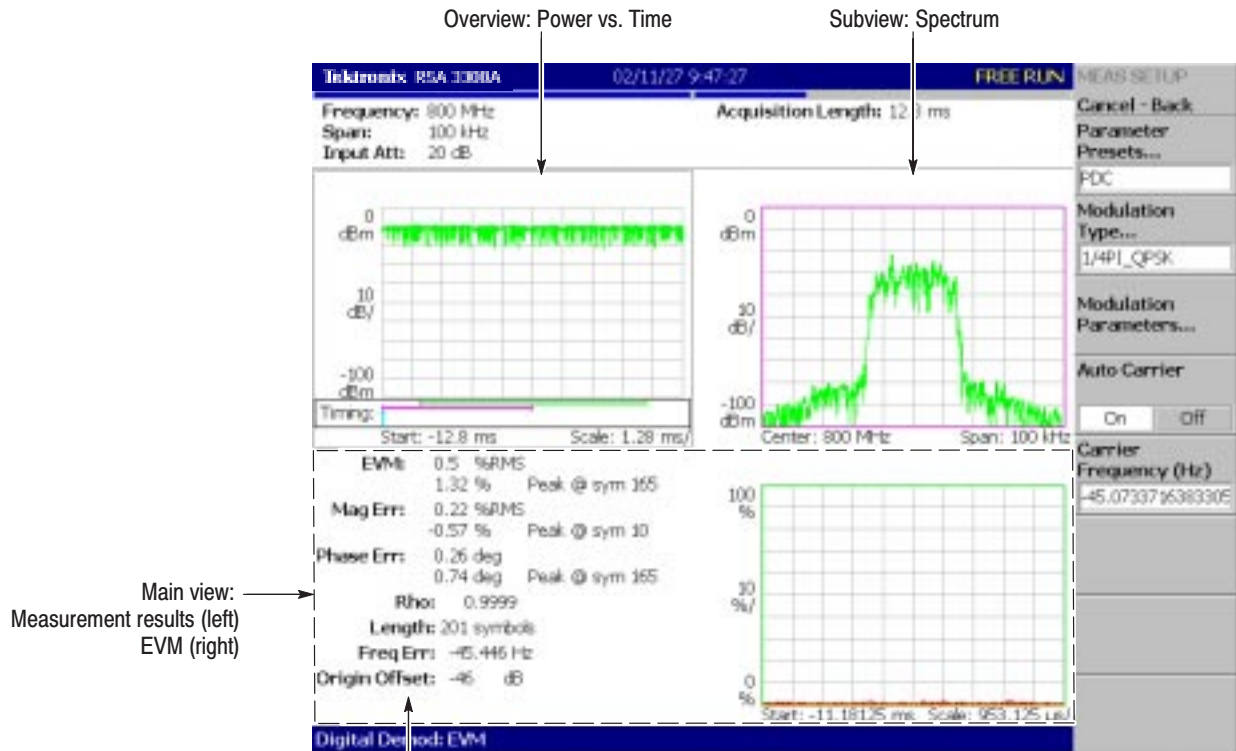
Overview: Power vs. Time

Subview: Spectrum

Tektronix RSA 3308A 02/11/27 9:47:27 FREE RUN

MEAS SETUP

Frequency: 800 MHz
Span: 100 kHz
Input Att: 20 dB

Acquisition Length: 12.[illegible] ms

Cancel - Back

Parameter Presets...

PDC

Modulation Type...

1/4PI_QPSK

Modulation Parameters...

Auto Carrier

On Off

Carrier Frequency (Hz)

-45.07337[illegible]6383305

0 dBm

10 dB/

-100 dBm

Timing:

Start: -12.8 ms Scale: 1.28 ms/

0 dBm

10 dB/

-100 dBm

Center: 800 MHz Span: 100 kHz

EVM: 0.5 %RMS
1.32 % Peak @ sym 165
Mag Err: 0.22 %RMS
-0.57 % Peak @ sym 10
Phase Err: 0.26 deg
0.74 deg Peak @ sym 165
Rho: 0.9999
Length: 201 symbols
Freq Err: -45.446 Hz
Origin Offset: -46 dB

100 %

10 %/

0 %

Start: -11.18125 ms Scale: 953.125 us/

Main view:
Measurement results (left)
EVM (right)

Digital Demod: EVM